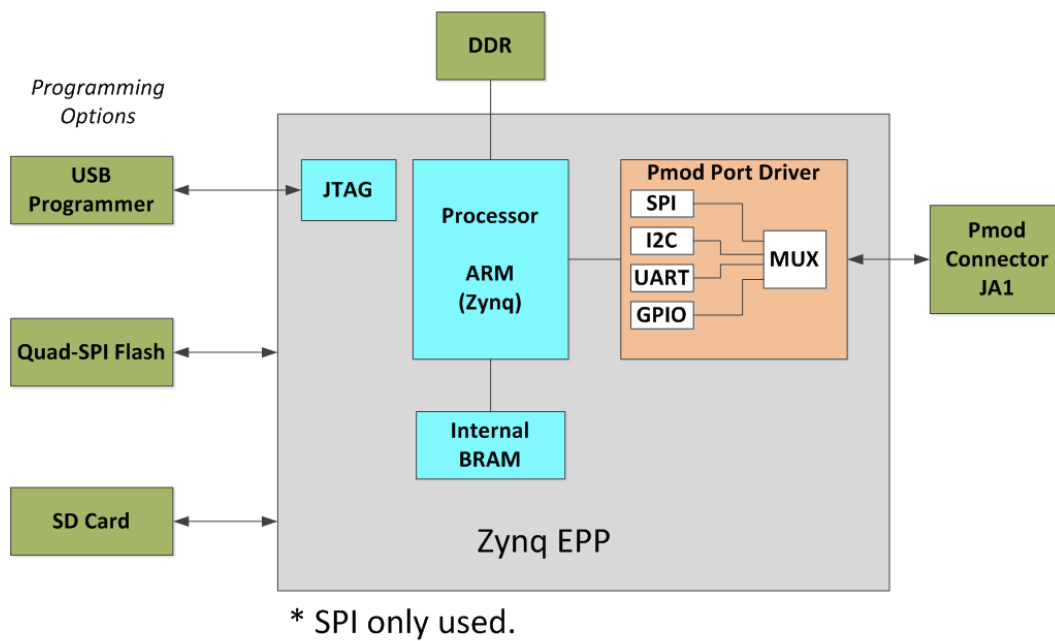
DDR

Programming Options

USB Programmer

JTAG

Processor

ARM (Zynq)

Pmod Port Driver

SPI

I2C

UART

GPIO

MUX

Pmod Connector JA1

Quad-SPI Flash

Internal BRAM

SD Card

Zynq EPP

* SPI only used.